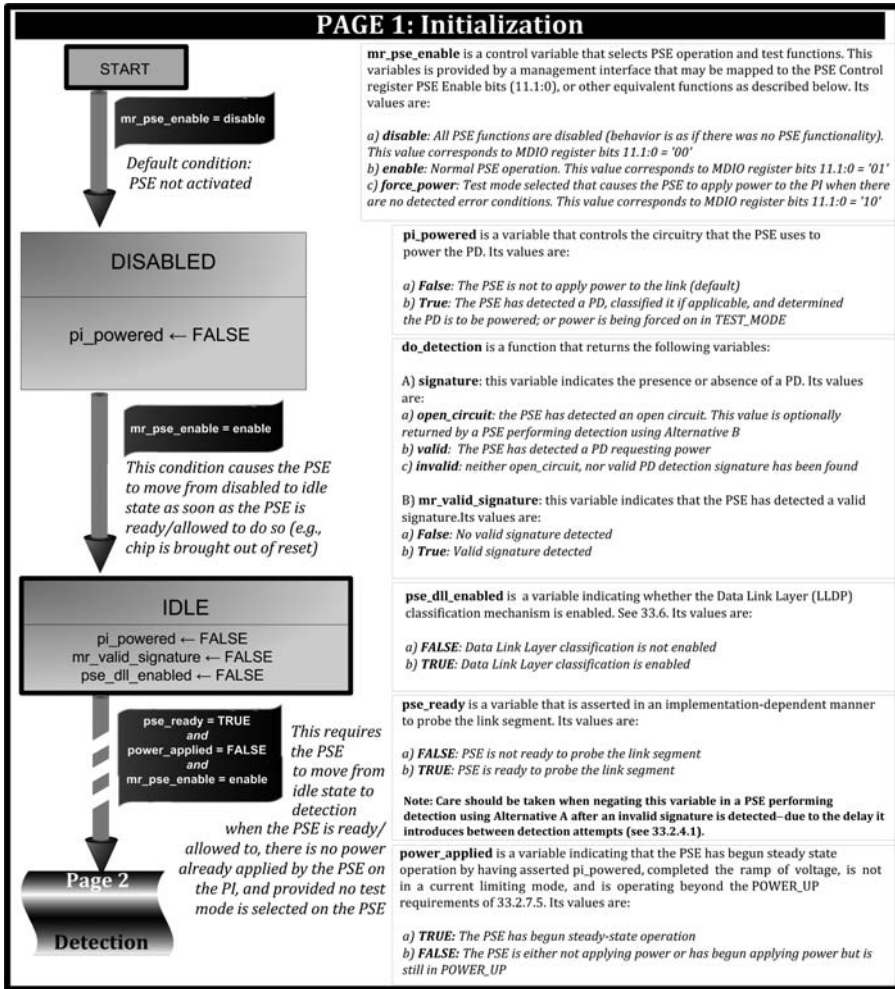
PAGE 1: Initialization

START

mr_pse_enable = disable

Default condition: PSE not activated

**mr_pse_enable** is a control variable that selects PSE operation and test functions. This variables is provided by a management interface that may be mapped to the PSE Control register PSE Enable bits (11.1:0), or other equivalent functions as described below. Its values are:

*a) **disable**: All PSE functions are disabled (behavior is as if there was no PSE functionality). This value corresponds to MDIO register bits 11.1:0 = '00'*
*b) **enable**: Normal PSE operation. This value corresponds to MDIO register bits 11.1:0 = '01'*
*c) **force_power**: Test mode selected that causes the PSE to apply power to the PI when there are no detected error conditions. This value corresponds to MDIO register bits 11.1:0 = '10'*

DISABLED

pi_powered ← FALSE

**pi_powered** is a variable that controls the circuitry that the PSE uses to power the PD. Its values are:

*a) **False**: The PSE is not to apply power to the link (default)*
*b) **True**: The PSE has detected a PD, classified it if applicable, and determined the PD is to be powered; or power is being forced on in TEST_MODE*

**do_detection** is a function that returns the following variables:

A) **signature**: this variable indicates the presence or absence of a PD. Its values are:
*a) **open_circuit**: the PSE has detected an open circuit. This value is optionally returned by a PSE performing detection using Alternative B*
*b) **valid**: The PSE has detected a PD requesting power*
*c) **invalid**: neither open_circuit, nor valid PD detection signature has been found*

B) **mr_valid_signature**: this variable indicates that the PSE has detected a valid signature.Its values are:
*a) **False**: No valid signature detected*
*b) **True**: Valid signature detected*

mr_pse_enable = enable

This condition causes the PSE to move from disabled to idle state as soon as the PSE is ready/allowed to do so (e.g., chip is brought out of reset)

IDLE

pi_powered ← FALSE
mr_valid_signature ← FALSE
pse_dll_enabled ← FALSE

**pse_dll_enabled** is a variable indicating whether the Data Link Layer (LLDP) classification mechanism is enabled. See 33.6. Its values are:

*a) **FALSE**: Data Link Layer classification is not enabled*
*b) **TRUE**: Data Link Layer classification is enabled*

pse_ready = TRUE
*and*
power_applied = FALSE
*and*
mr_pse_enable = enable

This requires the PSE to move from idle state to detection when the PSE is ready/ allowed to, there is no power already applied by the PSE on the PI, and provided no test mode is selected on the PSE

**pse_ready** is a variable that is asserted in an implementation-dependent manner to probe the link segment. Its values are:

*a) **FALSE**: PSE is not ready to probe the link segment*
*b) **TRUE**: PSE is ready to probe the link segment*

**Note: Care should be taken when negating this variable in a PSE performing detection using Alternative A after an invalid signature is detected–due to the delay it introduces between detection attempts (see 33.2.4.1).**

**power_applied** is a variable indicating that the PSE has begun steady state operation by having asserted pi_powered, completed the ramp of voltage, is not in a current limiting mode, and is operating beyond the POWER_UP requirements of 33.2.7.5. Its values are:

*a) **TRUE**: The PSE has begun steady-state operation*
*b) **FALSE**: The PSE is either not applying power or has begun applying power but is still in POWER_UP*

Page 2

Detection